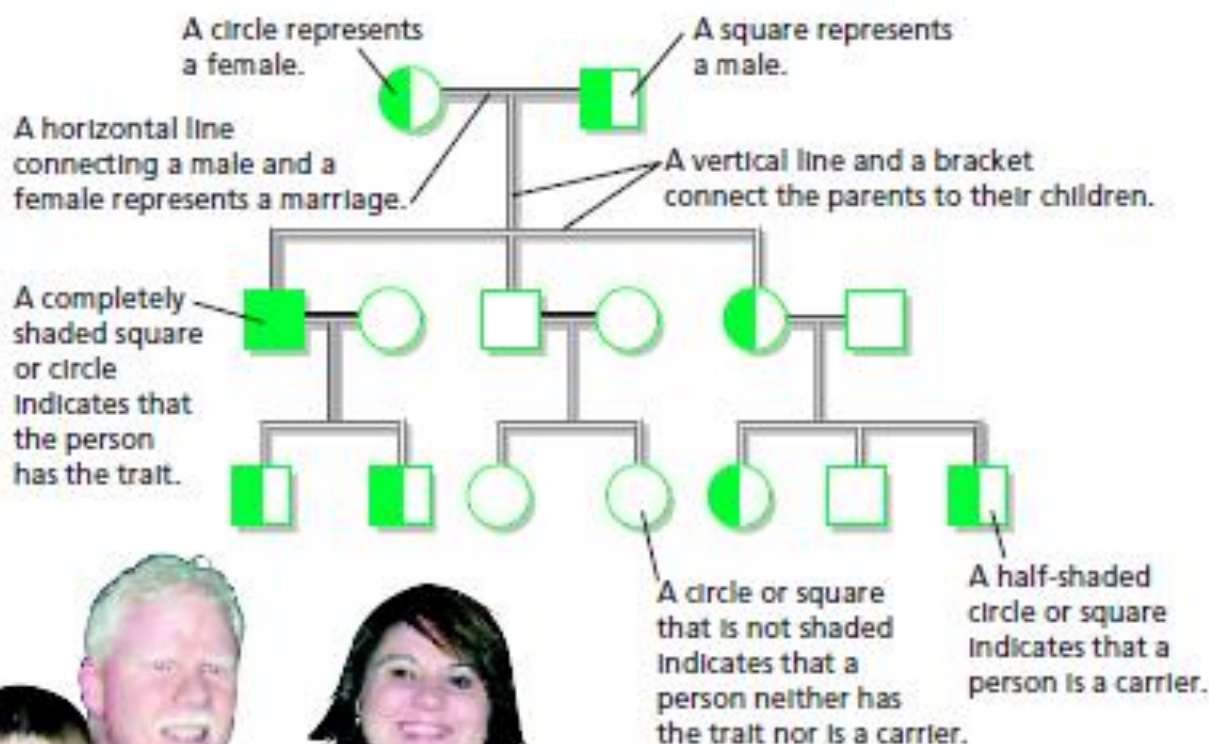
A circle represents a female.

A square represents a male.

A horizontal line connecting a male and a female represents a marriage.

A vertical line and a bracket connect the parents to their children.

A completely shaded square or circle indicates that the person has the trait.

A circle or square that is not shaded indicates that a person neither has the trait nor is a carrier.

A half-shaded circle or square indicates that a person is a carrier.